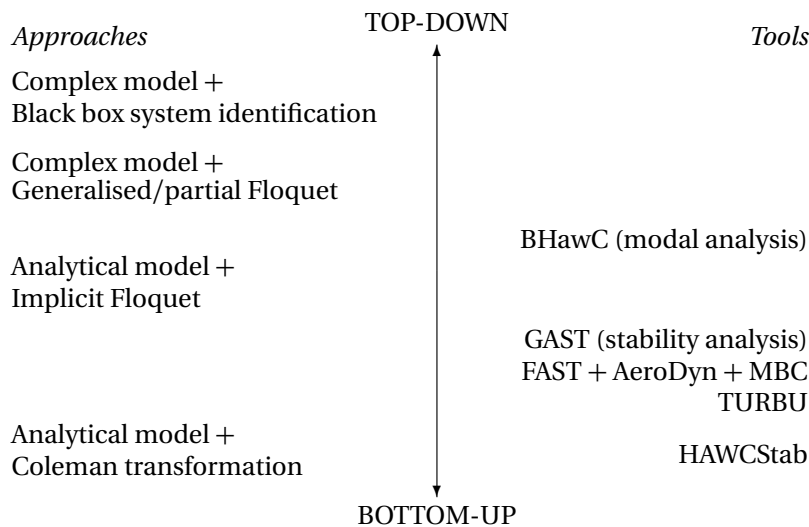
TOP-DOWN

*Approaches*

Complex model +
Black box system identification

Complex model +
Generalised/partial Floquet

Analytical model +
Implicit Floquet

Analytical model +
Coleman transformation

*Tools*

BHawC (modal analysis)

GAST (stability analysis)
FAST + AeroDyn + MBC
TURBU

HAWCStab

BOTTOM-UP